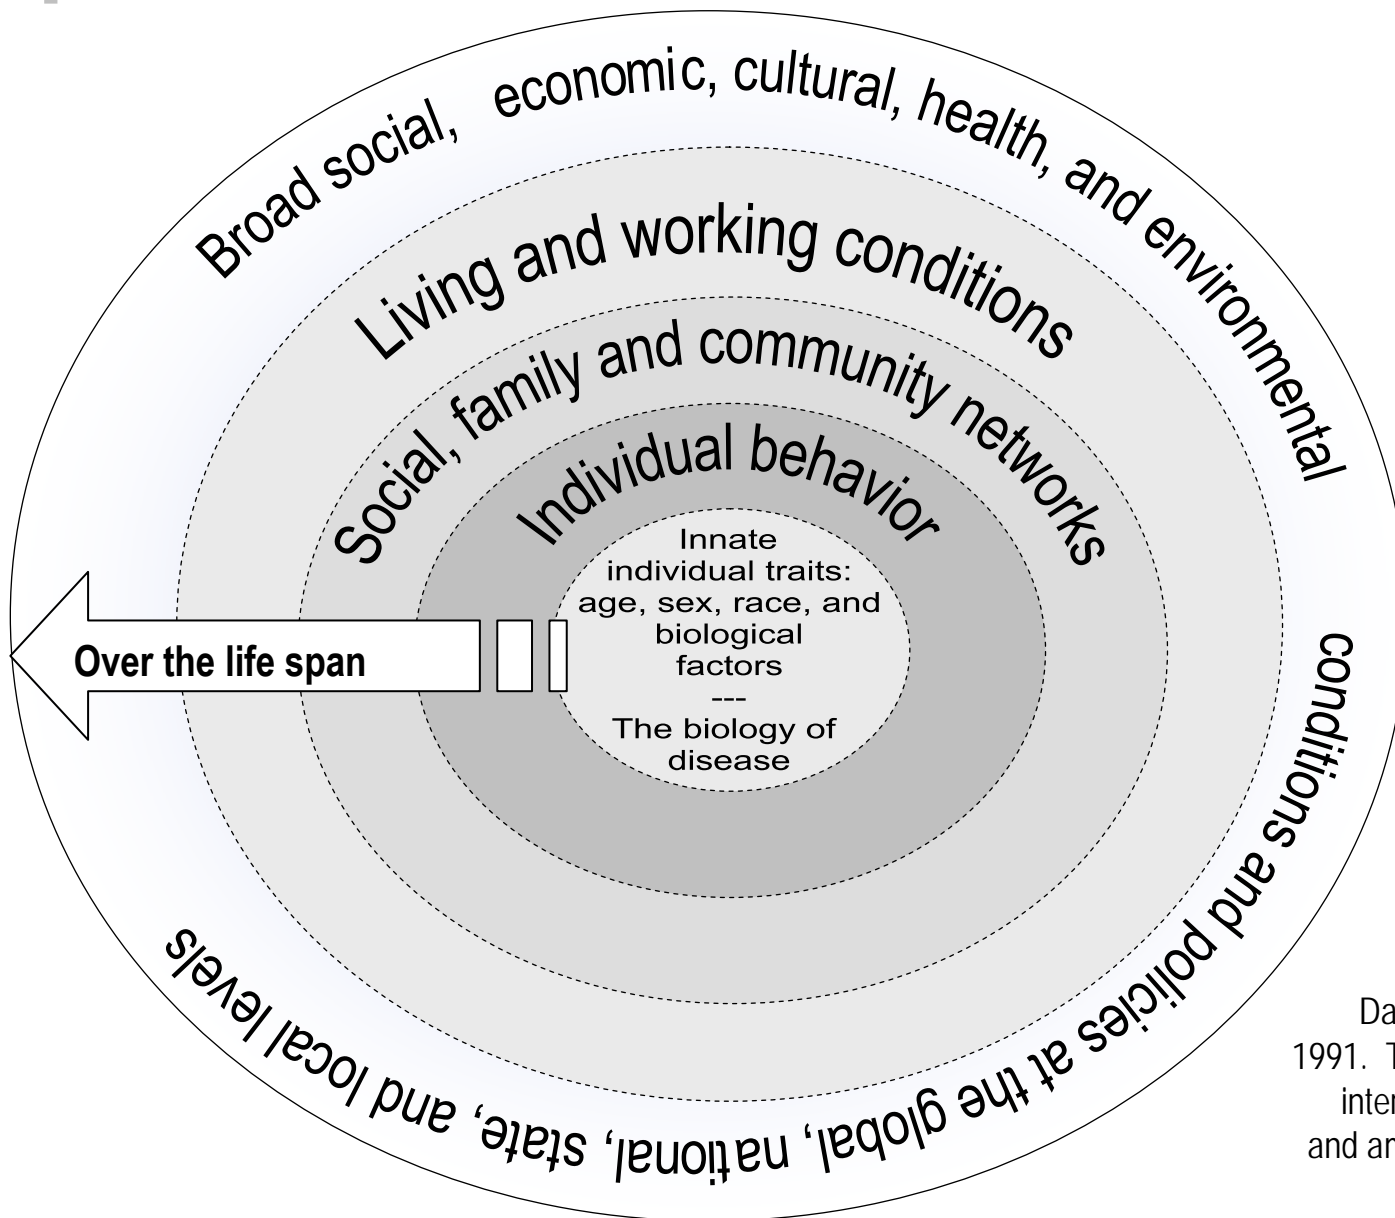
Broad social, economic, cultural, health, and environmental conditions and policies at the global, national, state, and local levels

Living and working conditions

Social, family and community networks

Individual behavior

Innate individual traits: age, sex, race, and biological factors
---
The biology of disease

Over the life span

Da
1991. T
inter
and ar